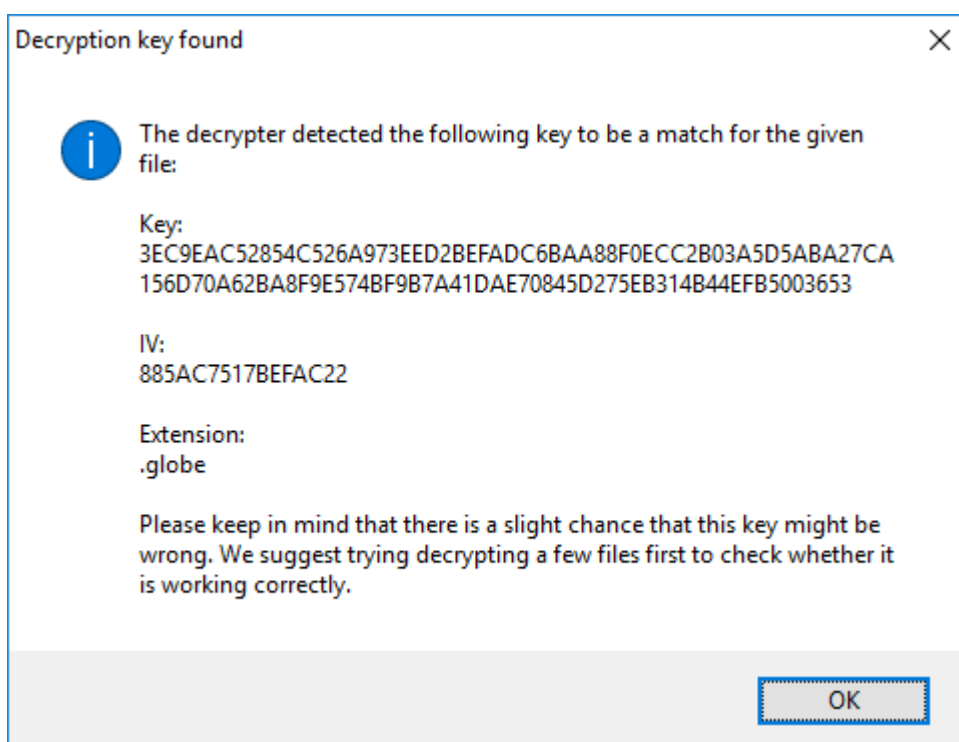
Decryption key found

×

The decrypter detected the following key to be a match for the given file:

Key:
3EC9EAC52854C526A973EED2BEFADC6BAA88F0ECC2B03A5D5ABA27CA156D70A62BA8F9E574BF9B7A41DAE70845D275EB314B44EFB5003653

IV:
885AC7517BEFAC22

Extension:
.globe

Please keep in mind that there is a slight chance that this key might be wrong. We suggest trying decrypting a few files first to check whether it is working correctly.

OK